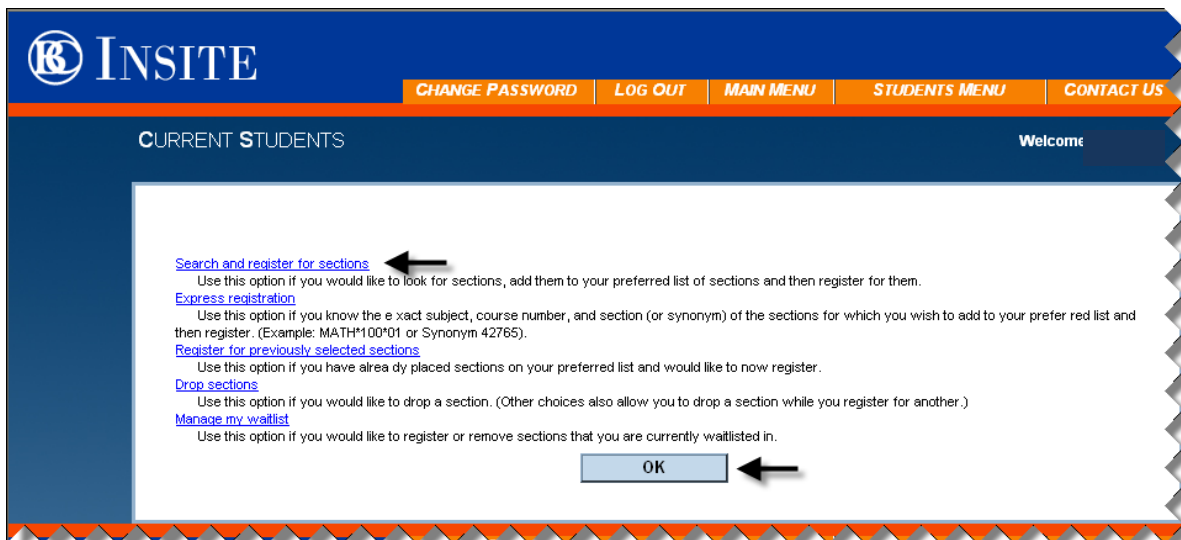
BC INSITE

CHANGE PASSWORD | LOG OUT | MAIN MENU | STUDENTS MENU | CONTACT US

CURRENT STUDENTS

Welcome

Search and register for sections
Use this option if you would like to look for sections, add them to your preferred list of sections and then register for them.
Express registration
Use this option if you know the e xact subject, course number, and section (or synonym) of the sections for which you wish to add to your prefer red list and then register. (Example: MATH*100*01 or Synonym 42765).
Register for previously selected sections
Use this option if you have alrea dy placed sections on your preferred list and would like to now register.
Drop sections
Use this option if you would like to drop a section. (Other choices also allow you to drop a section while you register for another.)
Manage my waitlist
Use this option if you would like to register or remove sections that you are currently waitlisted in.

OK